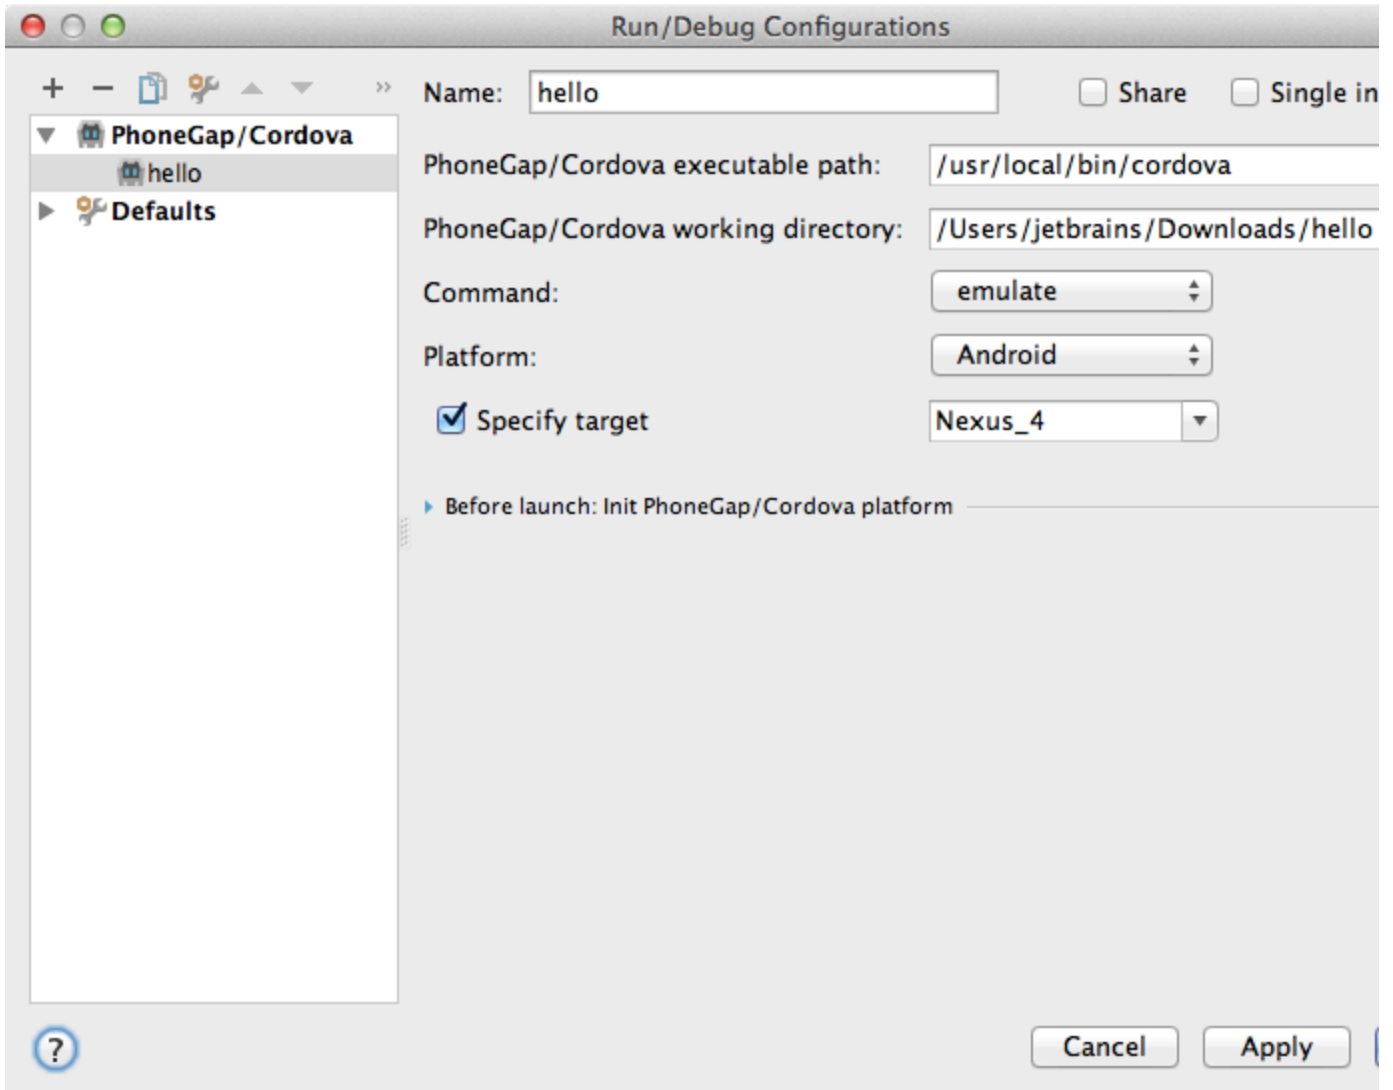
Run/Debug Configurations

+ − »

PhoneGap/Cordova
hello
Defaults

Name: hello

Share

Single in

PhoneGap/Cordova executable path: /usr/local/bin/cordova

PhoneGap/Cordova working directory: /Users/jetbrains/Downloads/hello

Command: emulate

Platform: Android

Specify target Nexus_4

Before launch: Init PhoneGap/Cordova platform

?

Cancel Apply